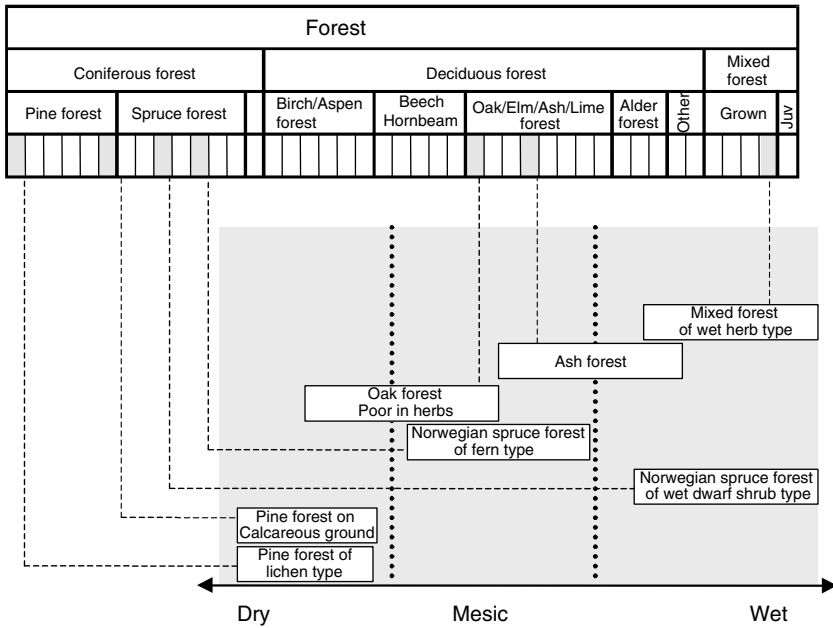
Forest

Coniferous forest

Deciduous forest

Mixed forest

Pine forest

Spruce forest

Birch/Aspen forest

Beech Hornbeam

Oak/Elm/Ash/Lime forest

Alder forest

Other

Grown

Juv

Mixed forest of wet herb type

Ash forest

Oak forest Poor in herbs

Norwegian spruce forest of fern type

Norwegian spruce forest of wet dwarf shrub type

Pine forest on Calcareous ground

Pine forest of lichen type

Dry

Mesic

Wet